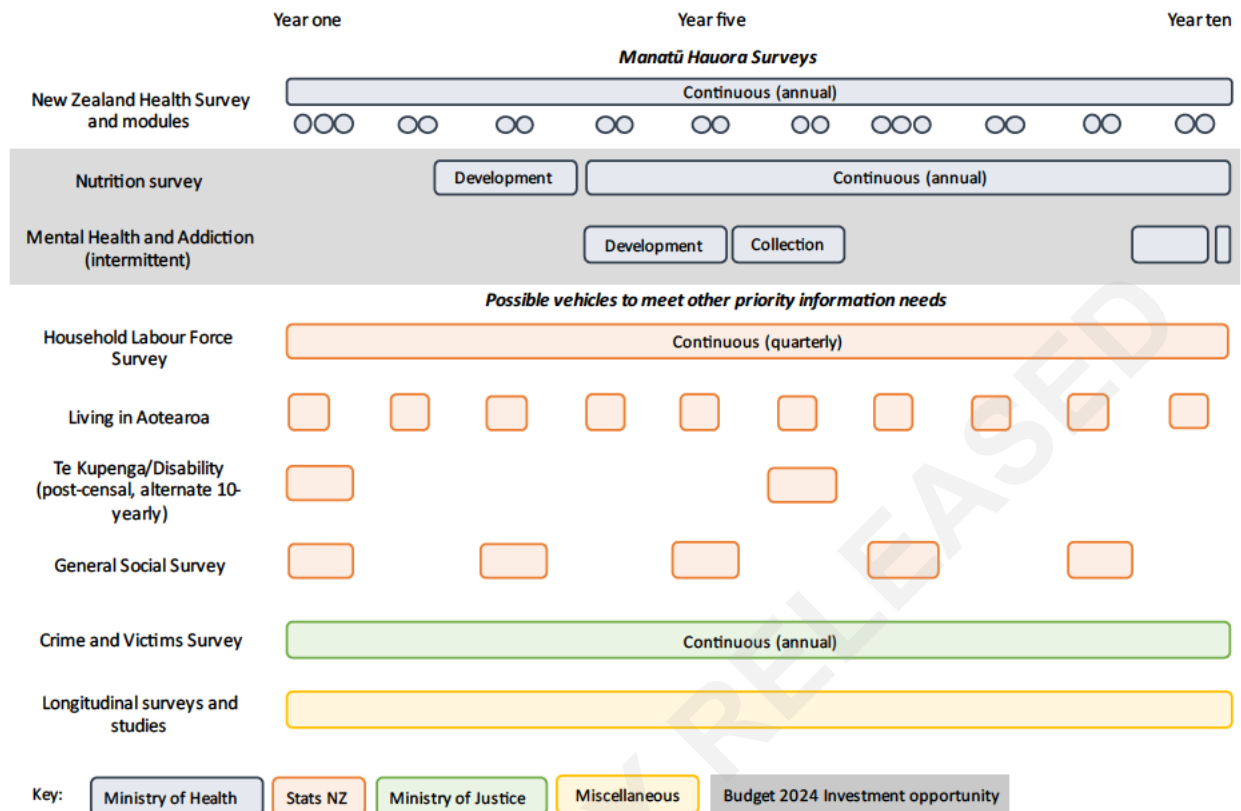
Year one Year five Year ten

*Manatū Hauora Surveys*

New Zealand Health Survey and modules

Continuous (annual)

Nutrition survey

Development

Continuous (annual)

Mental Health and Addiction (intermittent)

Development

Collection

*Possible vehicles to meet other priority information needs*

Household Labour Force Survey

Continuous (quarterly)

Living in Aotearoa

Te Kupenga/Disability (post-censal, alternate 10-yearly)

General Social Survey

Crime and Victims Survey

Continuous (annual)

Longitudinal surveys and studies

Key: Ministry of Health Stats NZ Ministry of Justice Miscellaneous Budget 2024 Investment opportunity

RELEASED